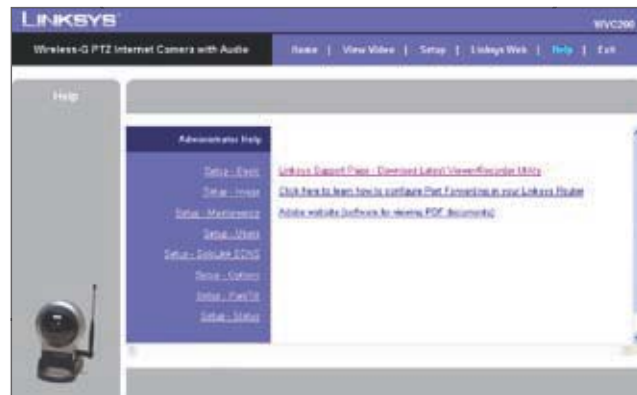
LINKSYS

WVC200

Wireless-G PTZ Internet Camera with Audio

Home | View Video | Setup | Linksys Web | Help | Exit

Help

Administrator Help

Setup - Basic

Setup - Image

Setup - Maintenance

Setup - Users

Setup - SoloLink DDNS

Setup - Options

Setup - Pan/Tilt

Setup - Status

Linksys Support Page - Download Latest Viewer/Recorder Utility

Click here to learn how to configure Port Forwarding in your Linksys Router

Adobe website (software for viewing PDF documents)